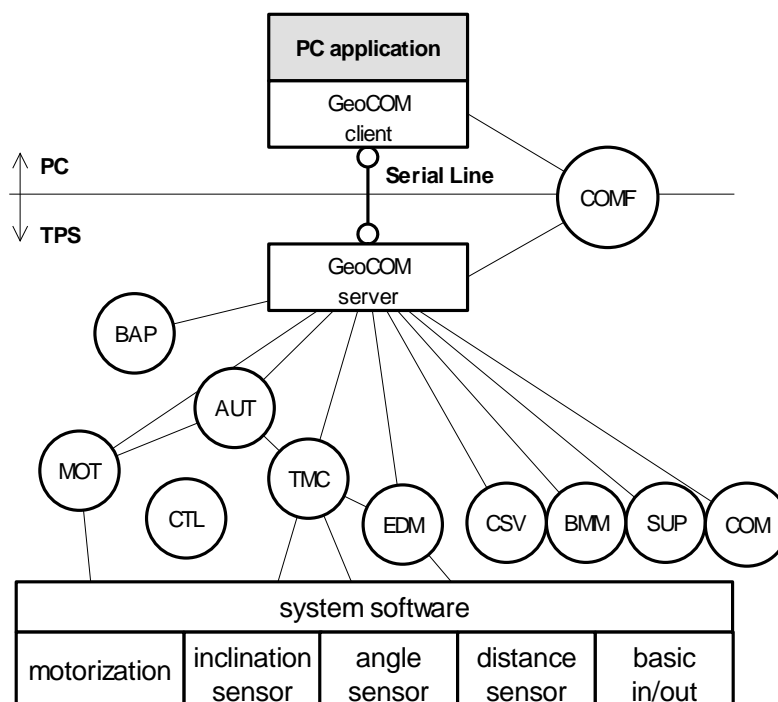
PC application

GeoCOM client

PC

Serial Line

COMF

TPS

GeoCOM server

BAP

AUT

MOT

TMC

CTL

EDM

CSV

BMM

SUP

COM

system software

| motorization | inclination sensor | angle sensor | distance sensor | basic in/out |
|---|---|---|---|---|